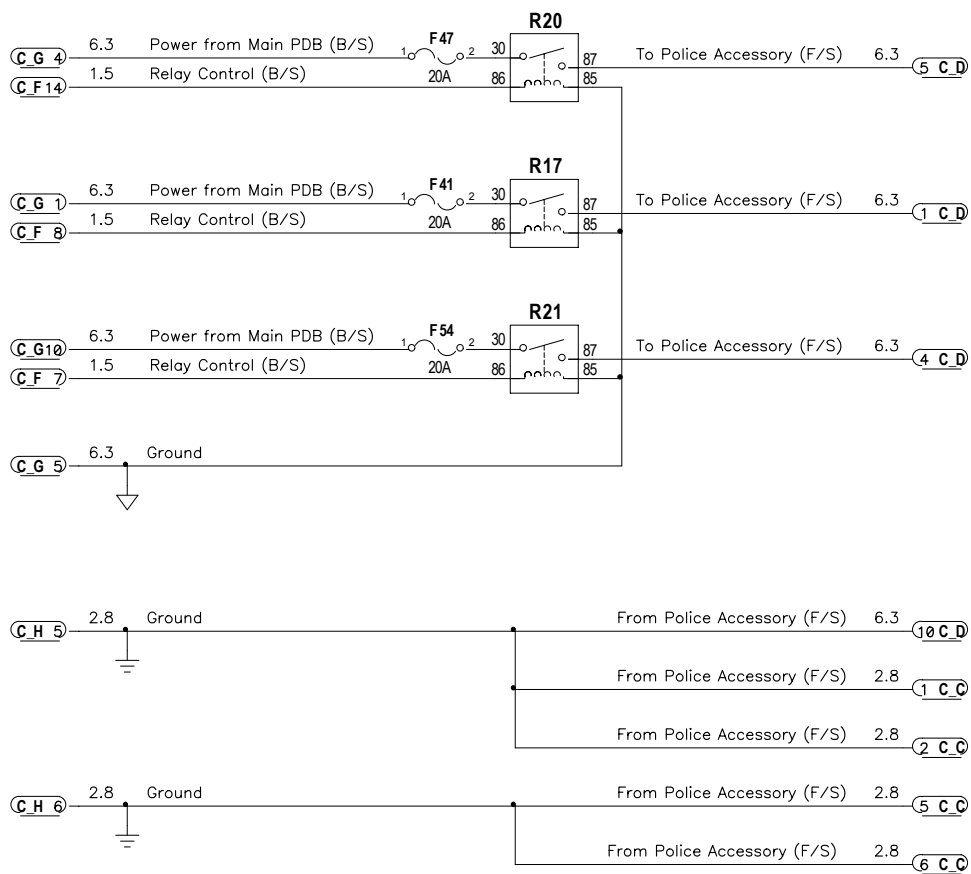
R20

C_G 4 6.3 Power from Main PDB (B/S) 1 F47 2 30 87 To Police Accessory (F/S) 6.3 5 C_D
C_F 14 1.5 Relay Control (B/S) 20A 86 85

R17

C_G 1 6.3 Power from Main PDB (B/S) 1 F41 2 30 87 To Police Accessory (F/S) 6.3 1 C_D
C_F 8 1.5 Relay Control (B/S) 20A 86 85

R21

C_G 10 6.3 Power from Main PDB (B/S) 1 F54 2 30 87 To Police Accessory (F/S) 6.3 4 C_D
C_F 7 1.5 Relay Control (B/S) 20A 86 85

C_G 5 6.3 Ground

C_H 5 2.8 Ground
From Police Accessory (F/S) 6.3 10 C_D
From Police Accessory (F/S) 2.8 1 C_C
From Police Accessory (F/S) 2.8 2 C_C

C_H 6 2.8 Ground
From Police Accessory (F/S) 2.8 5 C_C
From Police Accessory (F/S) 2.8 6 C_C